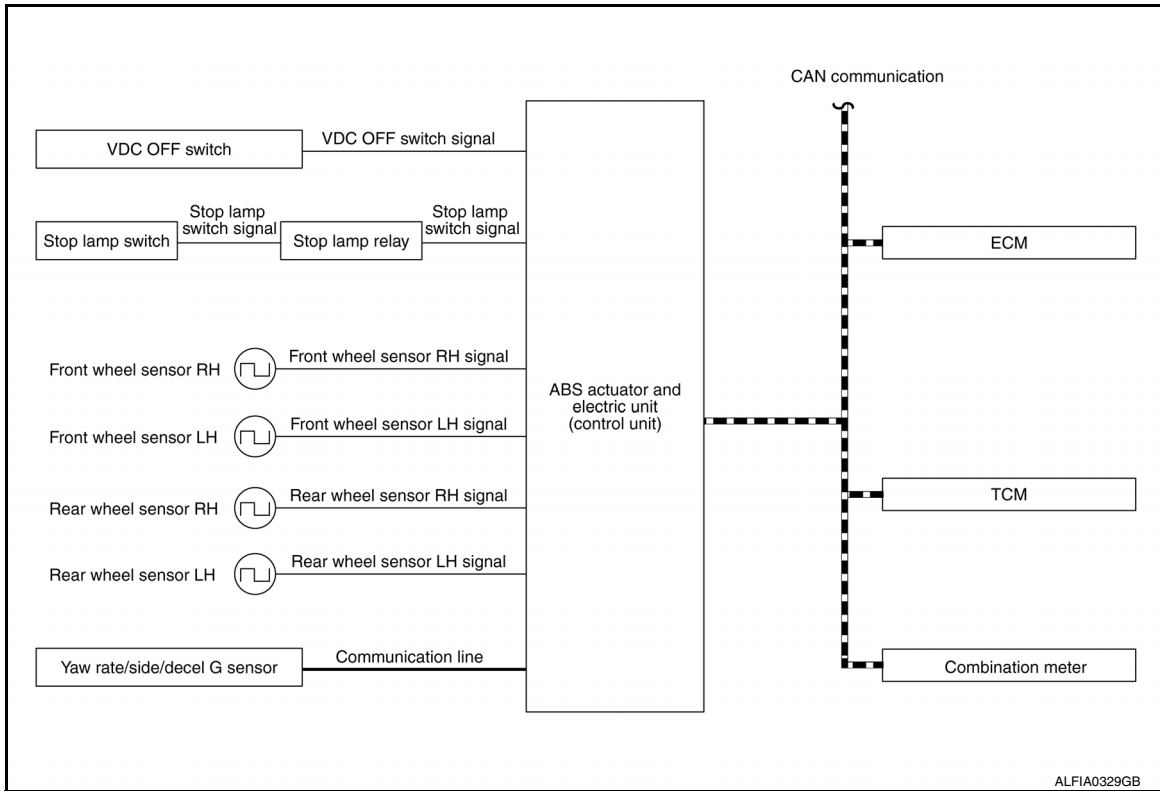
CAN communication

VDC OFF switch
VDC OFF switch signal

Stop lamp switch
Stop lamp switch signal
Stop lamp relay
Stop lamp switch signal

ECM

Front wheel sensor RH
Front wheel sensor RH signal

ABS actuator and electric unit (control unit)

Front wheel sensor LH
Front wheel sensor LH signal

Rear wheel sensor RH
Rear wheel sensor RH signal

TCM

Rear wheel sensor LH
Rear wheel sensor LH signal

Yaw rate/side/decel G sensor
Communication line

Combination meter

ALFIA0329GB